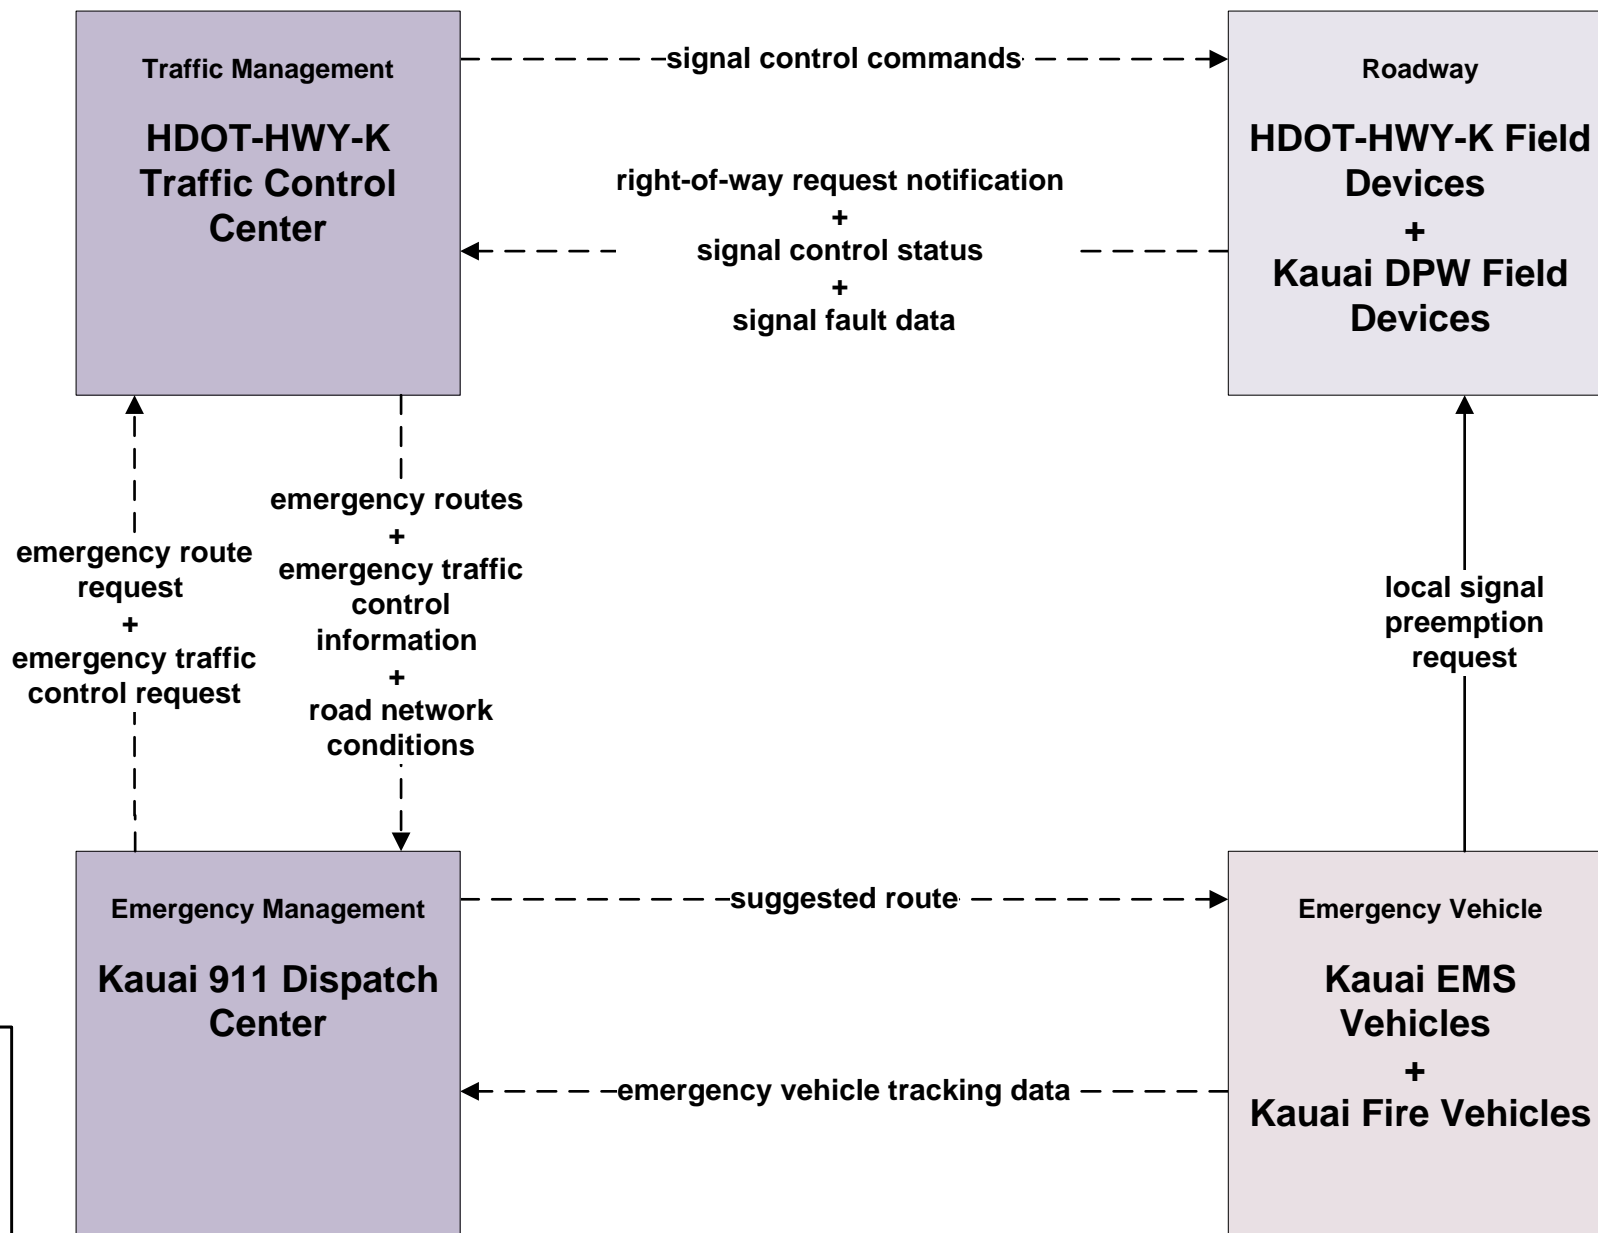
Traffic Management

HDOT-HWY-K Traffic Control Center

signal control commands

Roadway

HDOT-HWY-K Field Devices + Kauai DPW Field Devices

right-of-way request notification + signal control status + signal fault data

emergency route request + emergency traffic control request

emergency routes + emergency traffic control information + road network conditions

local signal preemption request

Emergency Management

Kauai 911 Dispatch Center

suggested route

Emergency Vehicle

Kauai EMS Vehicles + Kauai Fire Vehicles

emergency vehicle tracking data